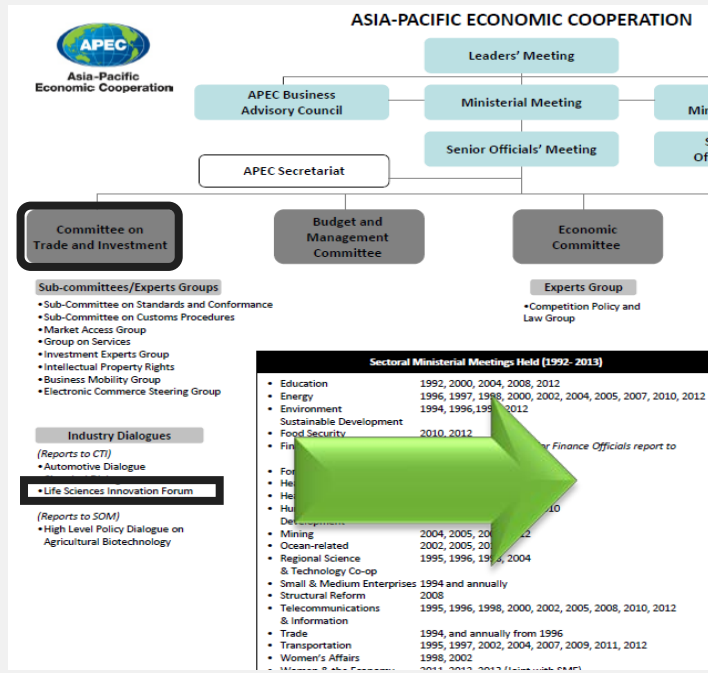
APEC
Asia-Pacific Economic Cooperation

ASIA-PACIFIC ECONOMIC COOPERATION

Leaders' Meeting

APEC Business Advisory Council

Ministerial Meeting

Mi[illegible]

Senior Officials' Meeting

S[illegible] Of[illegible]

APEC Secretariat

Committee on Trade and Investment

Budget and Management Committee

Economic Committee

Sub-committees/Experts Groups
•Sub-Committee on Standards and Conformance
•Sub-Committee on Customs Procedures
•Market Access Group
•Group on Services
•Investment Experts Group
•Intellectual Property Rights
•Business Mobility Group
•Electronic Commerce Steering Group

Experts Group
•Competition Policy and Law Group

Industry Dialogues
(Reports to CTI)
•Automotive Dialogue
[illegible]
•Life Sciences Innovation Forum
(Reports to SOM)
•High Level Policy Dialogue on Agricultural Biotechnology

Sectoral Ministerial Meetings Held (1992- 2013)

| | |
|---|---|
| • Education | 1992, 2000, 2004, 2008, 2012 |
| • Energy | 1996, 1997, 19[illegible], 2000, 2002, 2004, 2005, 2007, 2010, 2012 |
| • Environment Sustainable Development | 1994, 1996,19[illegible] 2012 |
| • Food Security | 2010, 2012 |
| • Fi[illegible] | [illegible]r Finance Officials report to |
| • Fo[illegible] | |
| • He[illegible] | |
| • He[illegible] | |
| • Hu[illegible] Development | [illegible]10 |
| • Mining | 2004, 2005, 20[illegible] 2012 |
| • Ocean-related | 2002, 2005, 20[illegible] |
| • Regional Science & Technology Co-op | 1995, 1996, 19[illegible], 2004 |
| • Small & Medium Enterprises | 1994 and annually |
| • Structural Reform | 2008 |
| • Telecommunications & Information | 1995, 1996, 1998, 2000, 2002, 2005, 2008, 2010, 2012 |
| • Trade | 1994, and annually from 1996 |
| • Transportation | 1995, 1997, 2002, 2004, 2007, 2009, 2011, 2012 |
| • Women's Affairs | 1998, 2002 |
| • Women & the Economy | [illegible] |